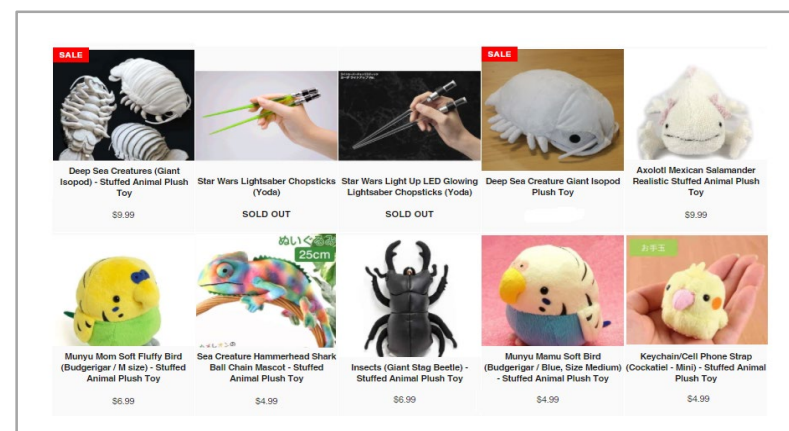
SALE

Deep Sea Creatures (Giant Isopod) - Stuffed Animal Plush Toy

$9.99

Star Wars Lightsaber Chopsticks (Yoda)

SOLD OUT

Star Wars Light Up LED Glowing Lightsaber Chopsticks (Yoda)

SOLD OUT

SALE

Deep Sea Creature Giant Isopod Plush Toy

Axolotl Mexican Salamander Realistic Stuffed Animal Plush Toy

$9.99

Munyu Mom Soft Fluffy Bird (Budgerigar / M size) - Stuffed Animal Plush Toy

$6.99

ぬいぐるみ 25cm

Sea Creature Hammerhead Shark Ball Chain Mascot - Stuffed Animal Plush Toy

$4.99

Insects (Giant Stag Beetle) - Stuffed Animal Plush Toy

$6.99

Munyu Mamu Soft Bird (Budgerigar / Blue, Size Medium) - Stuffed Animal Plush Toy

$4.99

お手玉

Keychain/Cell Phone Strap (Cockatiel - Mini) - Stuffed Animal Plush Toy

$4.99